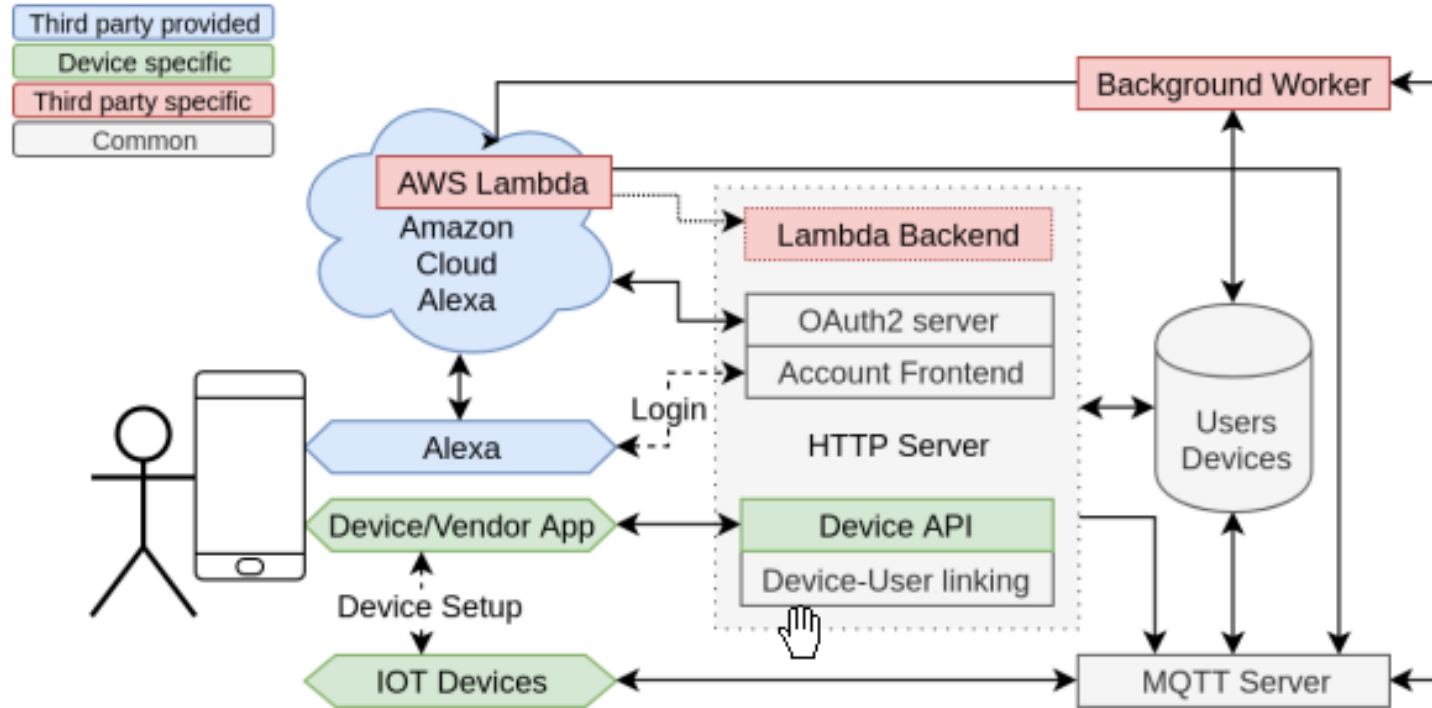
Third party provided
Device specific
Third party specific
Common

Background Worker

AWS Lambda
Amazon
Cloud
Alexa

Lambda Backend

OAuth2 server
Account Frontend

Login

HTTP Server

Users
Devices

Alexa

Device/Vendor App

Device API
Device-User linking

Device Setup

IOT Devices

MQTT Server